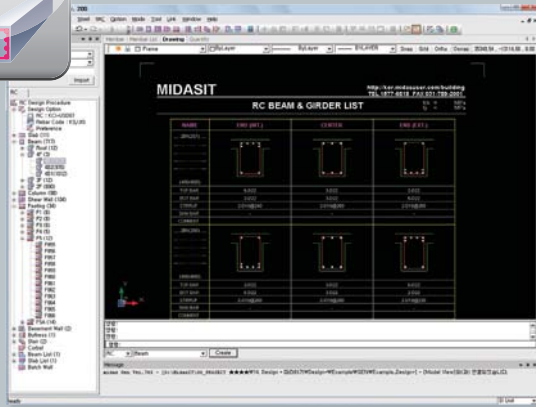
MIDASIT

http://kor.midasuser.com/building
TEL:1577-6618 FAX:031-789-2001

RC BEAM & GIRDER LIST

| NAME | END (INT.) | CENTER | END (EXT.) |
|---|---|---|---|
| TOP BAR | 6-D22 | 3-D22 | 6-D22 |
| BOT BAR | 3-D22 | 6-D22 | 3-D22 |
| STIRRUP | 2-D10@200 | 2-D10@300 | 2-D10@200 |
| SIDE BAR | | | |
| TOP BAR | 6-D22 | 3-D22 | 6-D22 |
| BOT BAR | 3-D22 | 6-D22 | 3-D22 |
| STIRRUP | 2-D10@200 | 2-D10@300 | 2-D10@200 |
| SIDE BAR | | | |

RC
RC Design Procedure
Design Option
RC : KCI-USD07
Rebar Code : KS(SI)
Preference
Slab (11)
Beam (117)
Roof (12)
4F (3)
3F (12)
2F (60)
Column (68)
Shear Wall (108)
Footing (34)
P1 (6)
P2 (6)
P3 (6)
P4 (6)
P5 (12)
Basement Wall (2)
Buttress (1)
Stair (2)
Corbel
Beam List (1)
Slab List (1)
Batch Wall

Import
Drawing
Create
Beam
Message
Ready